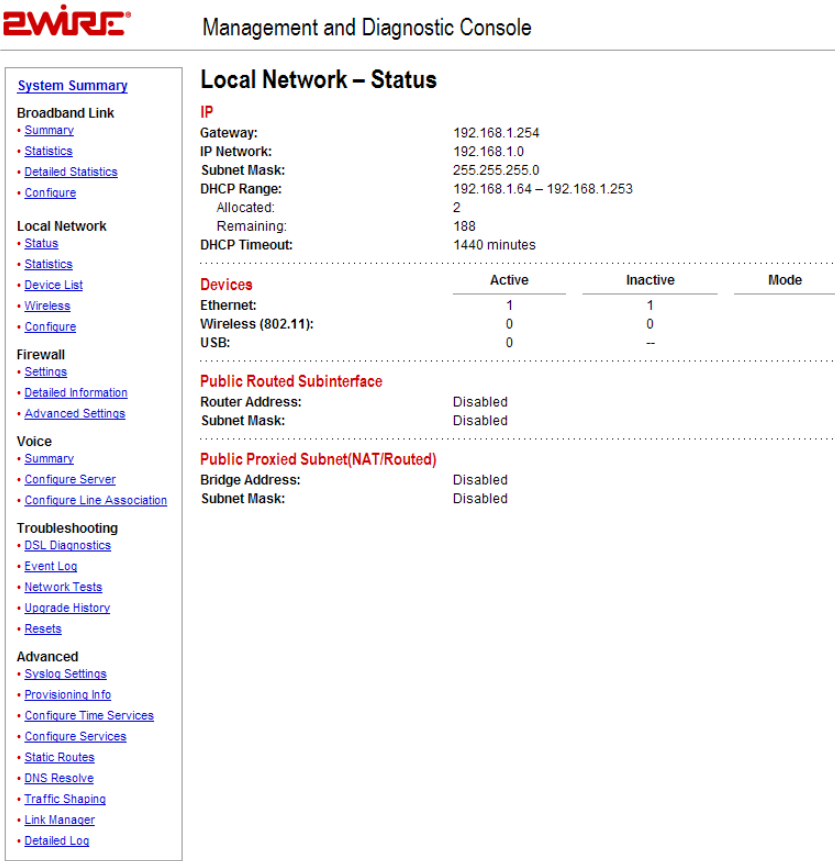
2WIRE®

Management and Diagnostic Console

System Summary

Broadband Link
• Summary
• Statistics
• Detailed Statistics
• Configure

Local Network
• Status
• Statistics
• Device List
• Wireless
• Configure

Firewall
• Settings
• Detailed Information
• Advanced Settings

Voice
• Summary
• Configure Server
• Configure Line Association

Troubleshooting
• DSL Diagnostics
• Event Log
• Network Tests
• Upgrade History
• Resets

Advanced
• Syslog Settings
• Provisioning Info
• Configure Time Services
• Configure Services
• Static Routes
• DNS Resolve
• Traffic Shaping
• Link Manager
• Detailed Log

Local Network – Status

IP

Gateway: 192.168.1.254
IP Network: 192.168.1.0
Subnet Mask: 255.255.255.0
DHCP Range: 192.168.1.64 – 192.168.1.253
Allocated: 2
Remaining: 188
DHCP Timeout: 1440 minutes

| Devices | Active | Inactive | Mode |
|---|---|---|---|
| Ethernet: | 1 | 1 | |
| Wireless (802.11): | 0 | 0 | |
| USB: | 0 | -- | |

Public Routed Subinterface
Router Address: Disabled
Subnet Mask: Disabled

Public Proxied Subnet(NAT/Routed)
Bridge Address: Disabled
Subnet Mask: Disabled